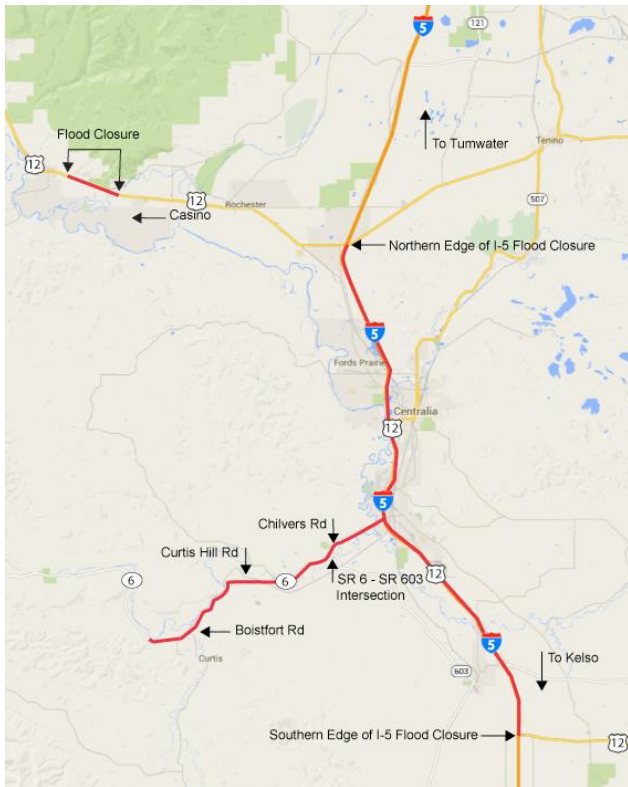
5
121
To Tumwater
Tenino
Flood Closure
12
12
Rochester
507
Casino
Northern Edge of I-5 Flood Closure
5
Fords Prairie
Centralia
12
5
Chilvers Rd
Curtis Hill Rd
6
6
SR 6 - SR 603 Intersection
12
Boistfort Rd
Curtis
5
603
To Kelso
Southern Edge of I-5 Flood Closure
12